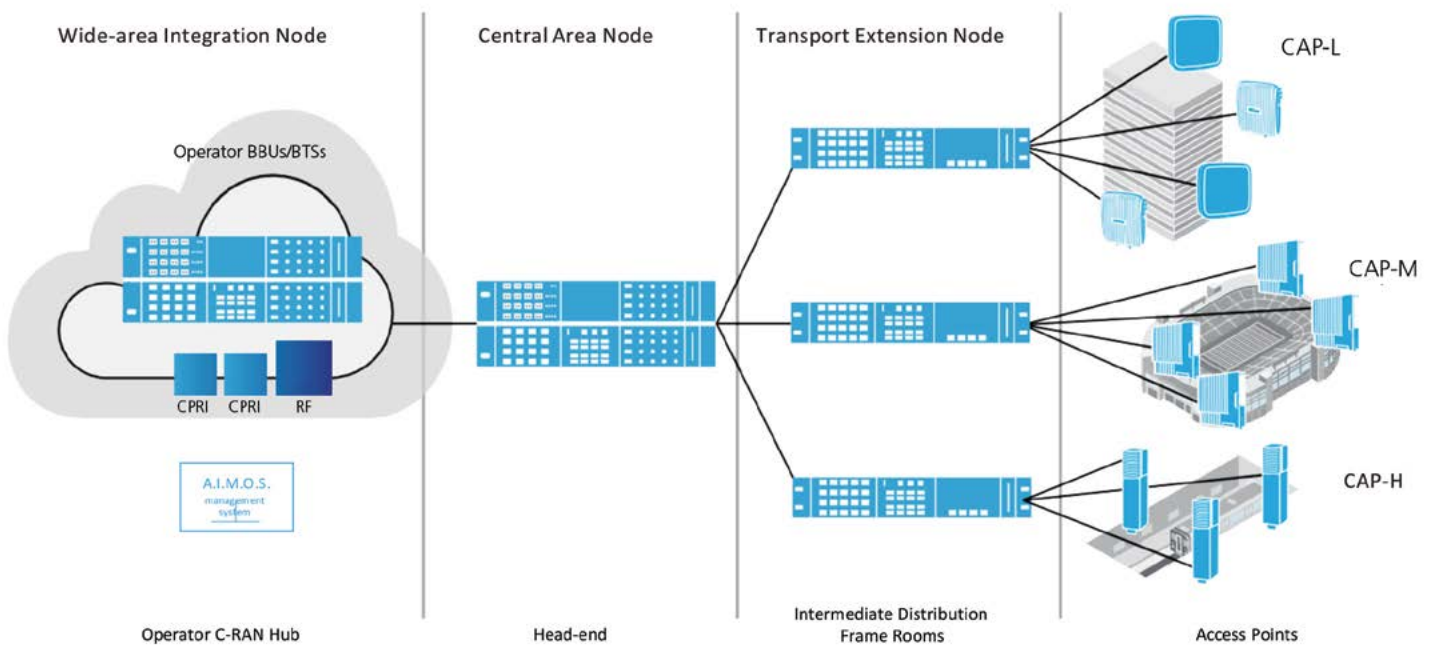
Wide-area Integration Node

Central Area Node

Transport Extension Node

CAP-L

Operator BBUs/BTSs

CAP-M

CPRI CPRI RF

CAP-H

A.I.M.O.S. management system

Operator C-RAN Hub

Head-end

Intermediate Distribution Frame Rooms

Access Points